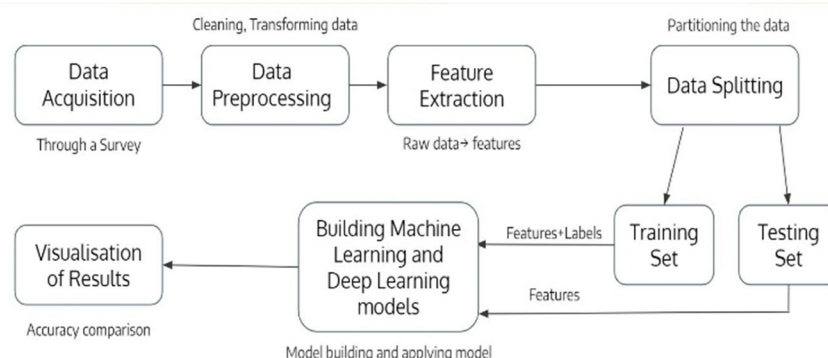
Cleaning, Transforming data

Partitioning the data

Data Acquisition

Data Preprocessing

Feature Extraction

Data Splitting

Through a Survey

Raw data→ features

Visualisation of Results

Building Machine Learning and Deep Learning models

Features+Labels

Training Set

Testing Set

Features

Accuracy comparison

Model building and applying model